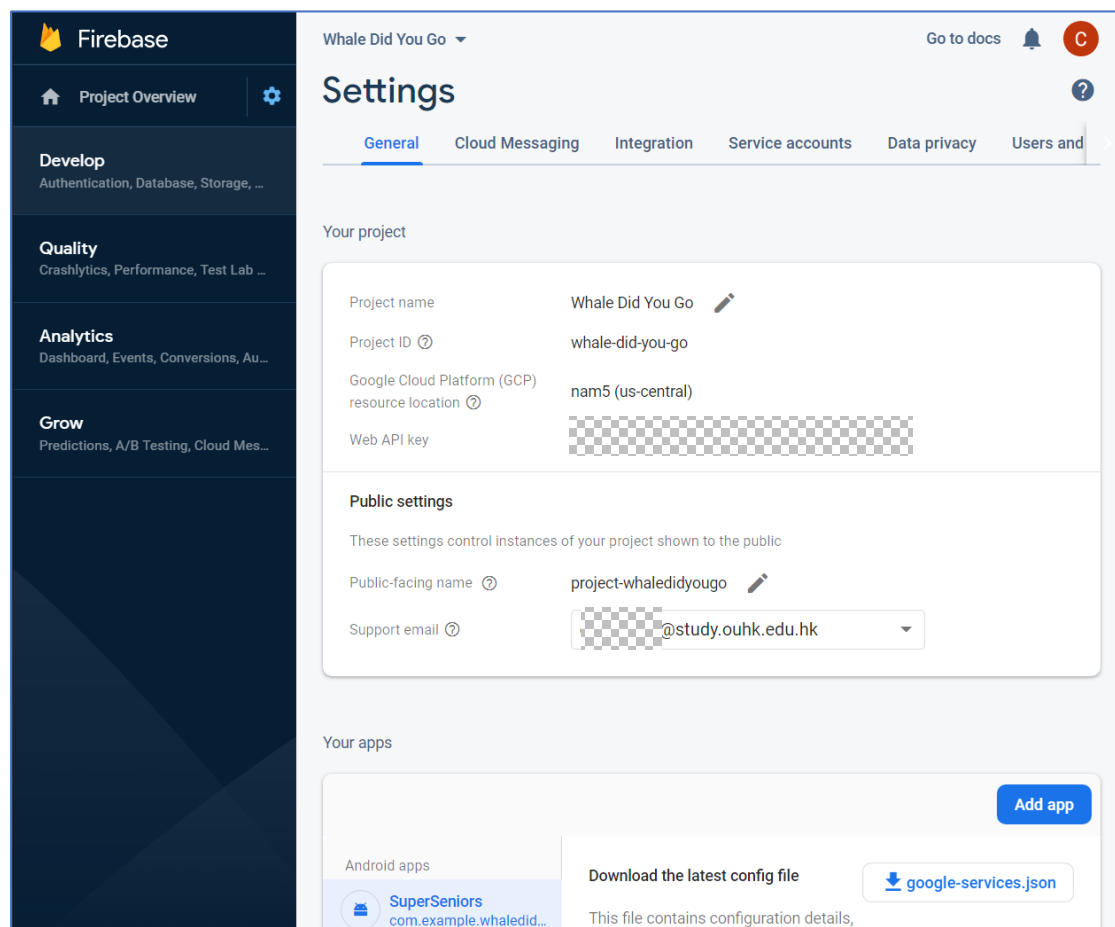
Firebase

Project Overview

Develop
Authentication, Database, Storage, ...

Quality
Crashlytics, Performance, Test Lab ...

Analytics
Dashboard, Events, Conversions, Au...

Grow
Predictions, A/B Testing, Cloud Mes...

Whale Did You Go

Go to docs

C

Settings

General | Cloud Messaging | Integration | Service accounts | Data privacy | Users and

Your project

Project name | Whale Did You Go
Project ID | whale-did-you-go
Google Cloud Platform (GCP) resource location | nam5 (us-central)
Web API key | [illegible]

Public settings

These settings control instances of your project shown to the public

Public-facing name | project-whaledidyougo
Support email | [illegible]@study.ouhk.edu.hk

Your apps

Add app

Android apps

SuperSeniors
com.example.whaledid...

Download the latest config file

google-services.json

This file contains configuration details,